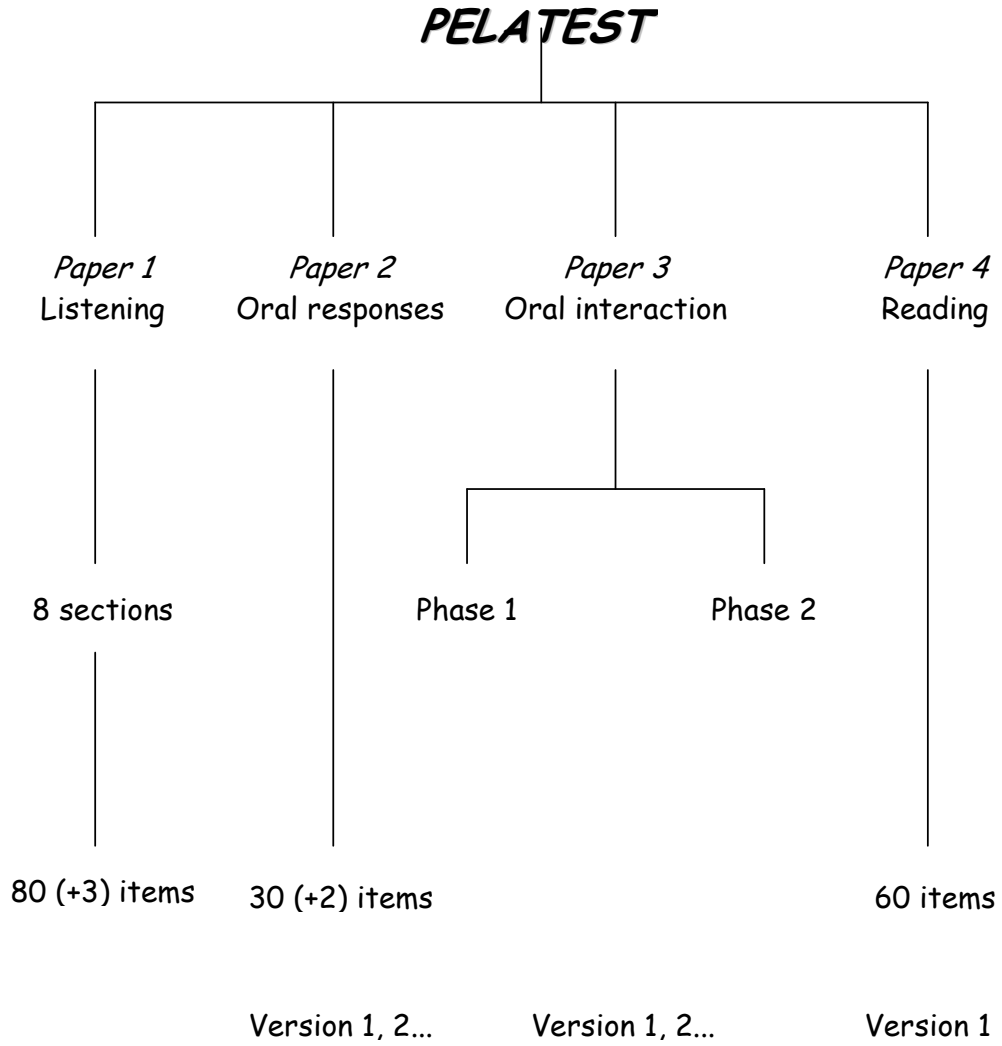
PELATEST

Paper 1
Listening

Paper 2
Oral responses

Paper 3
Oral interaction

Paper 4
Reading

8 sections

Phase 1

Phase 2

80 (+3) items

30 (+2) items

60 items

Version 1, 2...

Version 1, 2...

Version 1